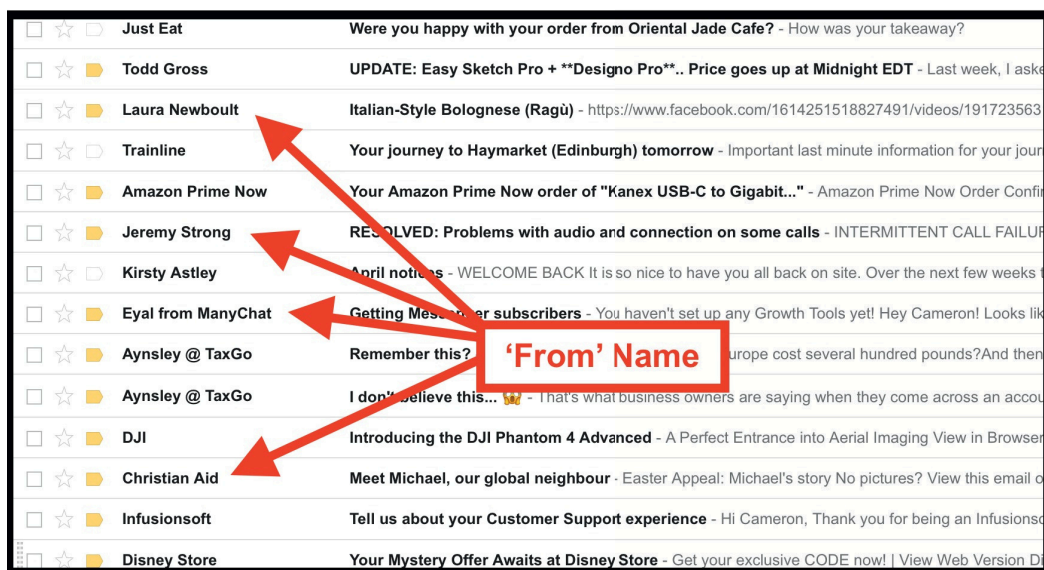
| | |
|---|---|
| Just Eat | Were you happy with your order from Oriental Jade Cafe? - How was your takeaway? |
| Todd Gross | UPDATE: Easy Sketch Pro + **Designo Pro**.. Price goes up at Midnight EDT - Last week, I aske |
| Laura Newboult | Italian-Style Bolognese (Ragù) - https://www.facebook.com/1614251518827491/videos/191723563 |
| Trainline | Your journey to Haymarket (Edinburgh) tomorrow - Important last minute information for your jour |
| Amazon Prime Now | Your Amazon Prime Now order of "Kanex USB-C to Gigabit..." - Amazon Prime Now Order Confi |
| Jeremy Strong | RE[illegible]OLVED: Problems with audio and connection on some calls - INTERMITTENT CALL FAILUR |
| Kirsty Astley | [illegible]pril noti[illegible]s - WELCOME BACK It is so nice to have you all back on site. Over the next few weeks t |
| Eyal from ManyChat | Getting Mes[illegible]er subscribers - You haven't set up any Growth Tools yet! Hey Cameron! Looks lik |
| Aynsley @ TaxGo | Remember this? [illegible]urope cost several hundred pounds?And then |
| Aynsley @ TaxGo | I don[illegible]believe this... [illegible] - That's what business owners are saying when they come across an accou |
| DJI | Introducing the DJI Phantom 4 Advanced - A Perfect Entrance into Aerial Imaging View in Browser |
| Christian Aid | Meet Michael, our global neighbour - Easter Appeal: Michael's story No pictures? View this email o |
| Infusionsoft | Tell us about your Customer Support experience - Hi Cameron, Thank you for being an Infusionso |
| Disney Store | Your Mystery Offer Awaits at Disney Store - Get your exclusive CODE now! \| View Web Version Di |

'From' Name